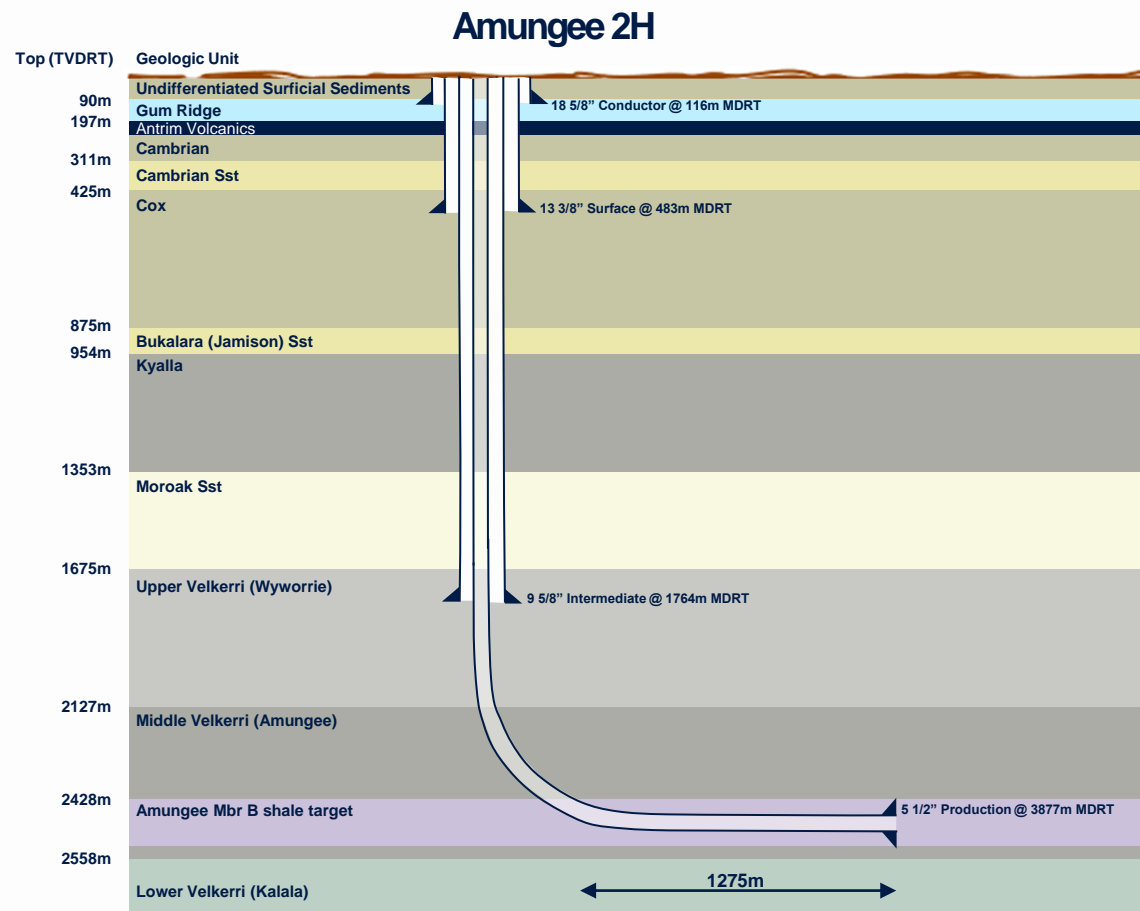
Amungee 2H

Top (TVDRT) Geologic Unit

Undifferentiated Surficial Sediments
90m Gum Ridge
197m Antrim Volcanics
Cambrian
311m Cambrian Sst
425m Cox
875m Bukalara (Jamison) Sst
954m Kyalla
1353m Moroak Sst
1675m Upper Velkerri (Wyworrie)
2127m Middle Velkerri (Amungee)
2428m Amungee Mbr B shale target
2558m Lower Velkerri (Kalala)

18 5/8” Conductor @ 116m MDRT
13 3/8” Surface @ 483m MDRT
9 5/8” Intermediate @ 1764m MDRT
5 1/2” Production @ 3877m MDRT

1275m